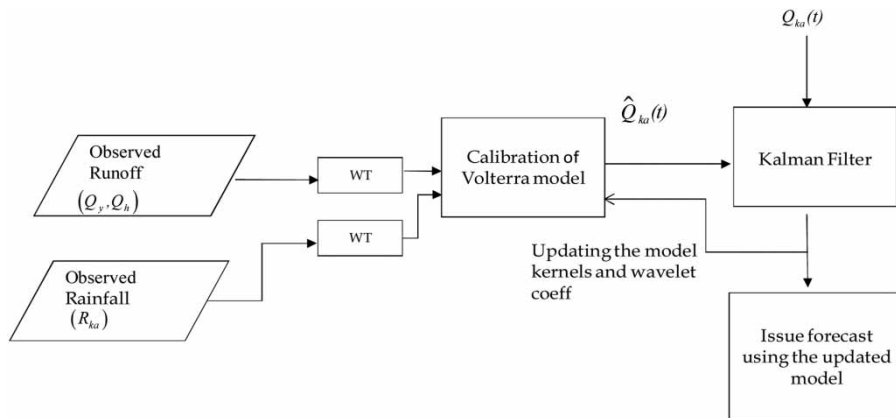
$Q_{ka}(t)$

Observed Runoff $(Q_y, Q_h)$

WT

Calibration of Volterra model

$\hat{Q}_{ka}(t)$

Kalman Filter

WT

Observed Rainfall $(R_{ka})$

Updating the model kernels and wavelet coeff

Issue forecast using the updated model